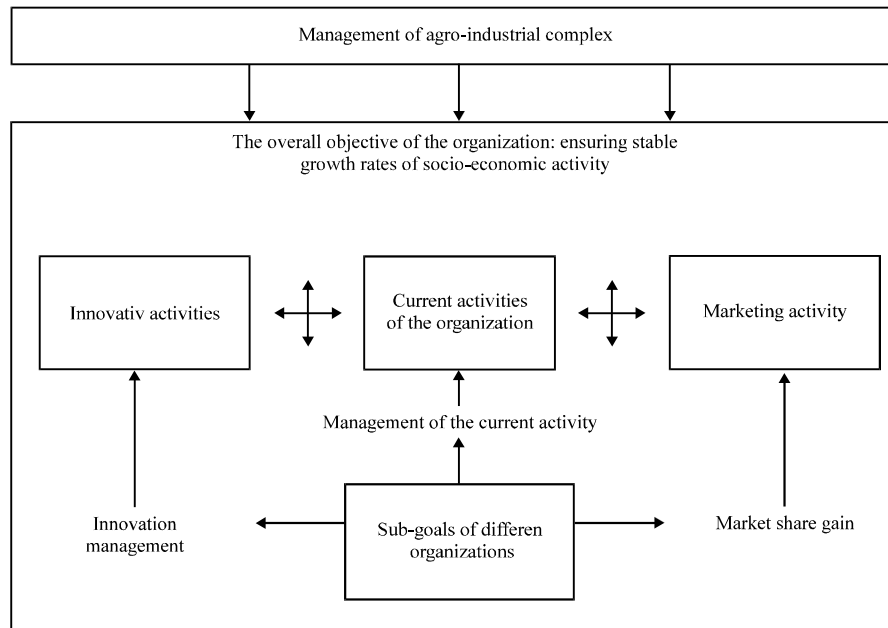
Management of agro-industrial complex

The overall objective of the organization: ensuring stable growth rates of socio-economic activity

Innovativ activities

Current activities of the organization

Marketing activity

Management of the current activity

Innovation management

Sub-goals of differen organizations

Market share gain